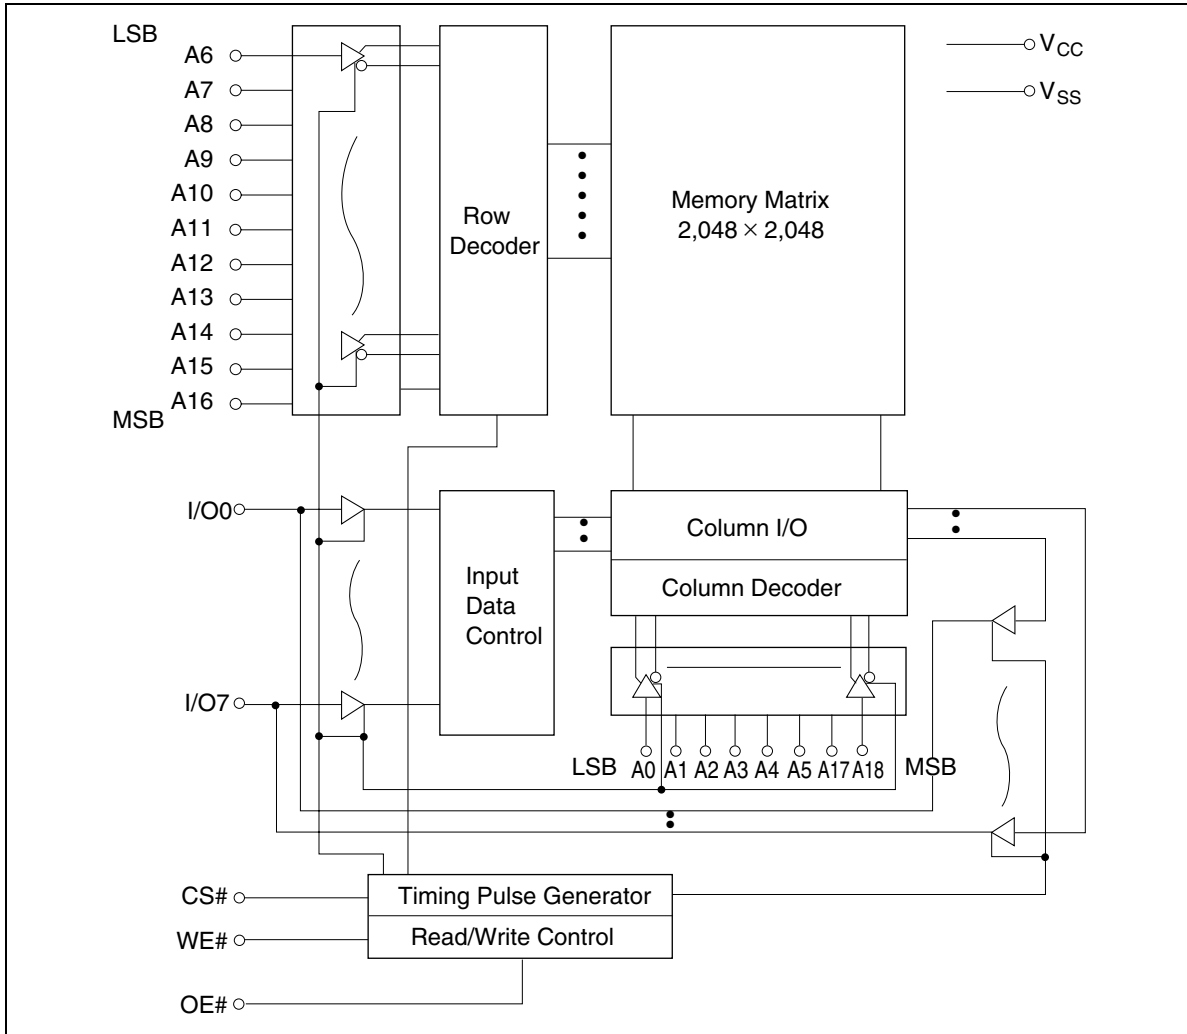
LSB
A6
A7
A8
A9
A10
A11
A12
A13
A14
A15
A16
MSB

Row Decoder

Memory Matrix
$2,048 \times 2,048$

$V_{CC}$
$V_{SS}$

I/O0
I/O7

Input Data Control

Column I/O

Column Decoder

LSB A0 A1 A2 A3 A4 A5 A17 A18 MSB

CS#
WE#
OE#

Timing Pulse Generator

Read/Write Control